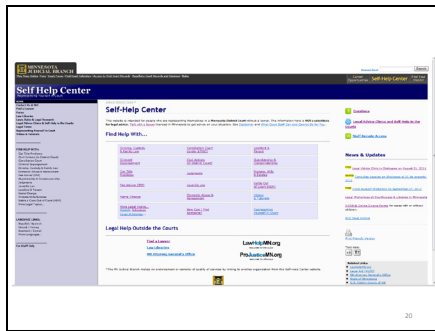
MINNESOTA JUDICIAL BRANCH

Self Help Center

Self-Help Center

Find Help With...

Legal Help Outside the Courts

Find a Lawyer

Law Libraries

LawHelpMN.org

ProJusticeMN.org

News & Updates

Questions

20